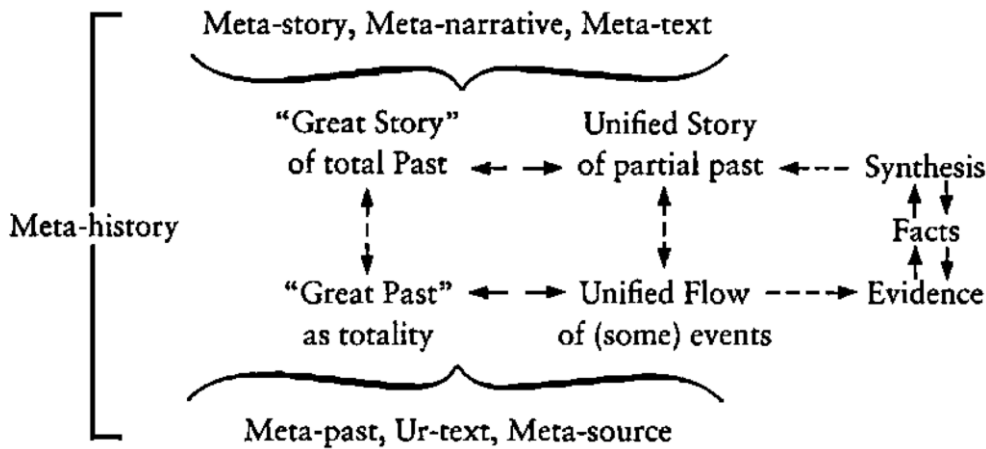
Meta-story, Meta-narrative, Meta-text

Meta-history

"Great Story" of total Past

Unified Story of partial past

Synthesis

Facts

"Great Past" as totality

Unified Flow of (some) events

Evidence

Meta-past, Ur-text, Meta-source